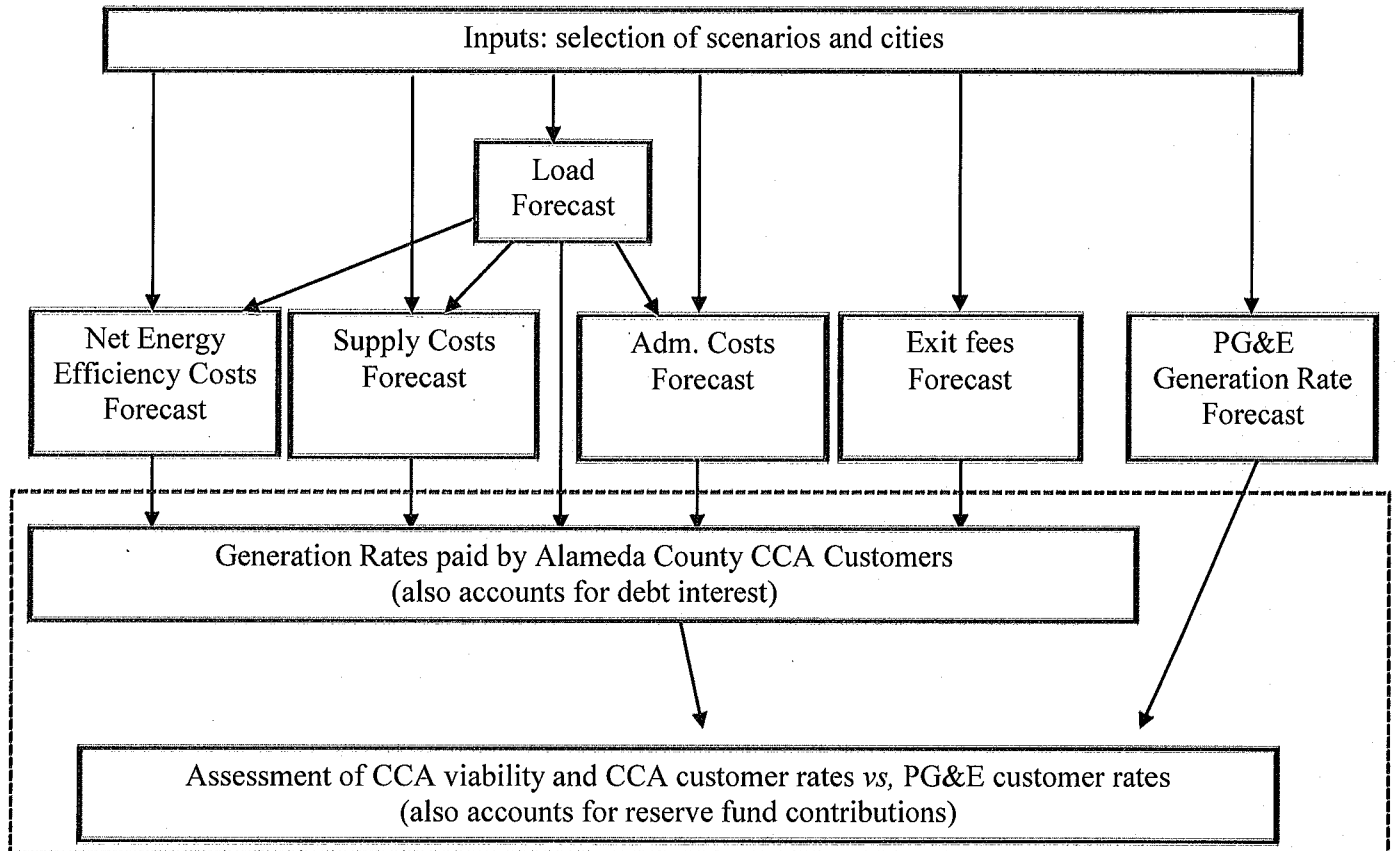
Inputs: selection of scenarios and cities

Load Forecast

Net Energy Efficiency Costs Forecast

Supply Costs Forecast

Adm. Costs Forecast

Exit fees Forecast

PG&E Generation Rate Forecast

Generation Rates paid by Alameda County CCA Customers (also accounts for debt interest)

Assessment of CCA viability and CCA customer rates *vs,* PG&E customer rates (also accounts for reserve fund contributions)